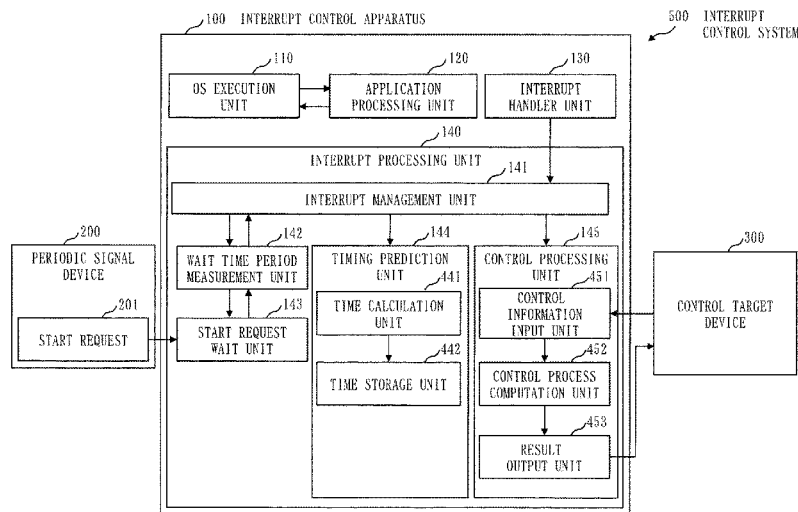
100 INTERRUPT CONTROL APPARATUS

500 INTERRUPT CONTROL SYSTEM

110
OS EXECUTION UNIT

120
APPLICATION PROCESSING UNIT

130
INTERRUPT HANDLER UNIT

140
INTERRUPT PROCESSING UNIT

141
INTERRUPT MANAGEMENT UNIT

200
PERIODIC SIGNAL DEVICE

201
START REQUEST

142
WAIT TIME PERIOD MEASUREMENT UNIT

143
START REQUEST WAIT UNIT

144
TIMING PREDICTION UNIT

441
TIME CALCULATION UNIT

442
TIME STORAGE UNIT

145
CONTROL PROCESSING UNIT

451
CONTROL INFORMATION INPUT UNIT

452
CONTROL PROCESS COMPUTATION UNIT

453
RESULT OUTPUT UNIT

300
CONTROL TARGET DEVICE